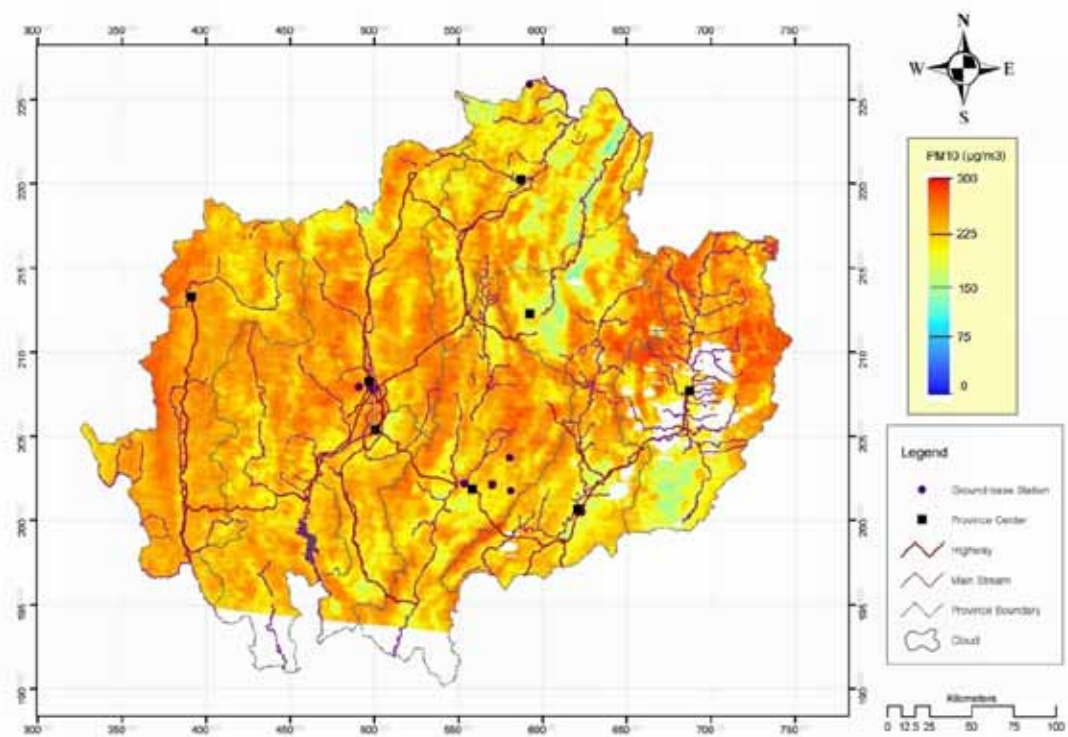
300 350 400 450 500 550 600 650 700 750

225 220 215 210 205 200 195 190

N
W E
S

PM10 (µg/m3)
300
225
150
75
0

Legend
Ground-base Station
Province Center
Highway
Main Stream
Province Boundary
Cloud

300 350 400 450 500 550 600 650 700 750

Kilometers
0 12.5 25 50 75 100